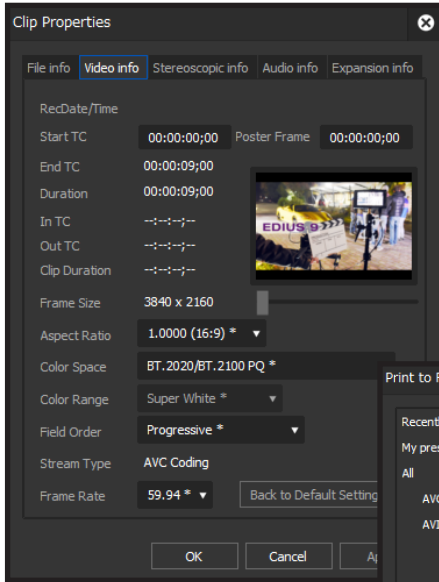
Clip Properties

File info | Video info | Stereoscopic info | Audio info | Expansion info

RecDate/Time
Start TC 00:00:00;00 Poster Frame 00:00:00;00
End TC 00:00:09;00
Duration 00:00:09;00
In TC --:--:--;--
Out TC --:--:--;--
Clip Duration --:--:--;--

EDIUS 9

Frame Size 3840 x 2160
Aspect Ratio 1.0000 (16:9) *
Color Space BT.2020/BT.2100 PQ *
Color Range Super White *
Field Order Progressive *
Stream Type AVC Coding
Frame Rate 59.94 *
Back to Default Setting

OK Cancel A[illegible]

Print to F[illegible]
Recent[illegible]
My pres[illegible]
All
AV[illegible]
AV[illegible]